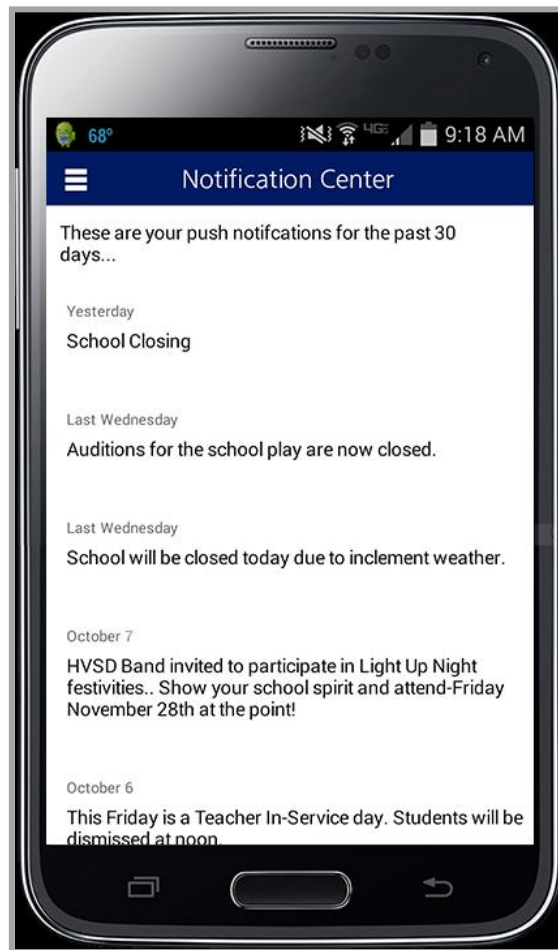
68° 4G 9:18 AM

Notification Center

These are your push notifcations for the past 30 days...

Yesterday

School Closing

Last Wednesday

Auditions for the school play are now closed.

Last Wednesday

School will be closed today due to inclement weather.

October 7

HVSD Band invited to participate in Light Up Night festivities.. Show your school spirit and attend-Friday November 28th at the point!

October 6

This Friday is a Teacher In-Service day. Students will be dismissed at noon.